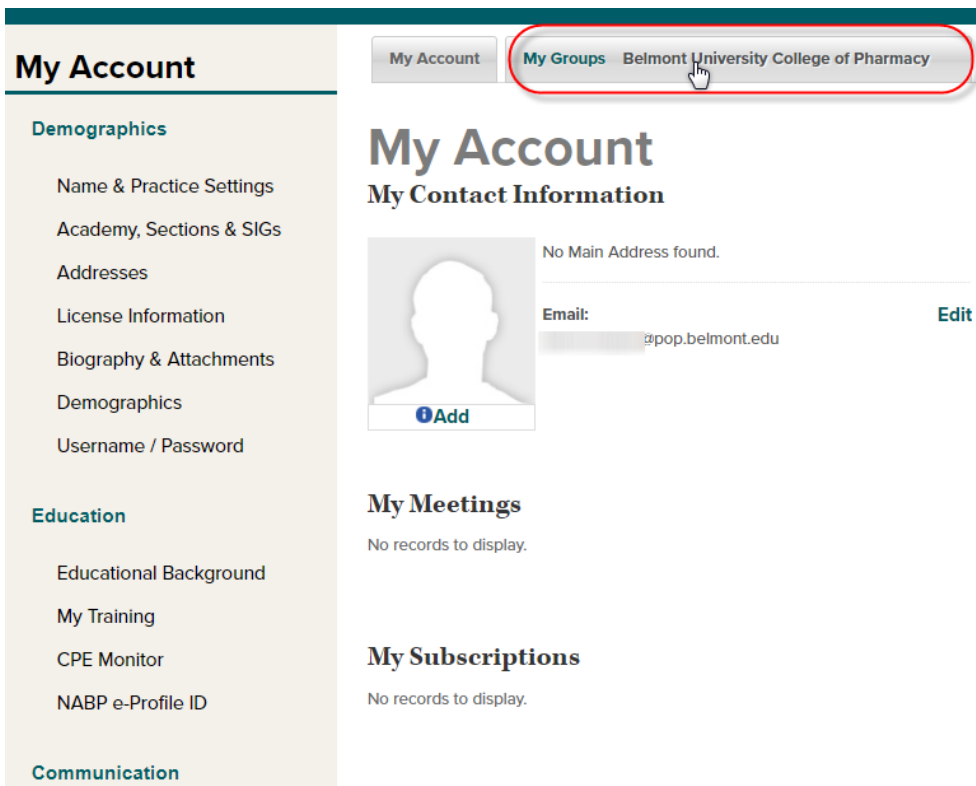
My Account

Demographics

Name & Practice Settings

Academy, Sections & SIGs

Addresses

License Information

Biography & Attachments

Demographics

Username / Password

Education

Educational Background

My Training

CPE Monitor

NABP e-Profile ID

Communication

My Account | My Groups | Belmont University College of Pharmacy

My Account

My Contact Information

Add

No Main Address found.

Email:

Edit

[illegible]@pop.belmont.edu

My Meetings

No records to display.

My Subscriptions

No records to display.